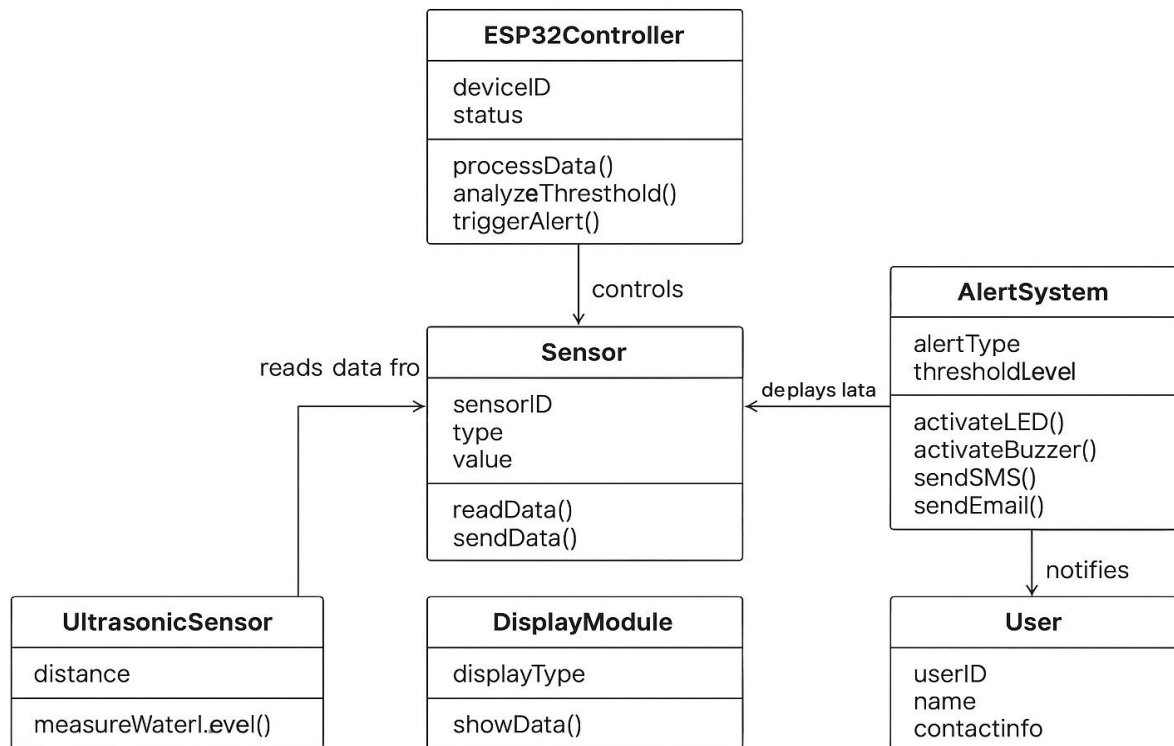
ESP32Controller

deviceID
status

processData()
analyzeThresthold()
triggerAlert()

controls

AlertSystem

alertType
thresholdLevel

activateLED()
activateBuzzer()
sendSMS()
sendEmail()

reads data fro

Sensor

sensorID
type
value

readData()
sendData()

deplays lata

notifies

UltrasonicSensor

distance

measureWaterl.evel()

DisplayModule

displayType

showData()

User

userID
name
contactinfo